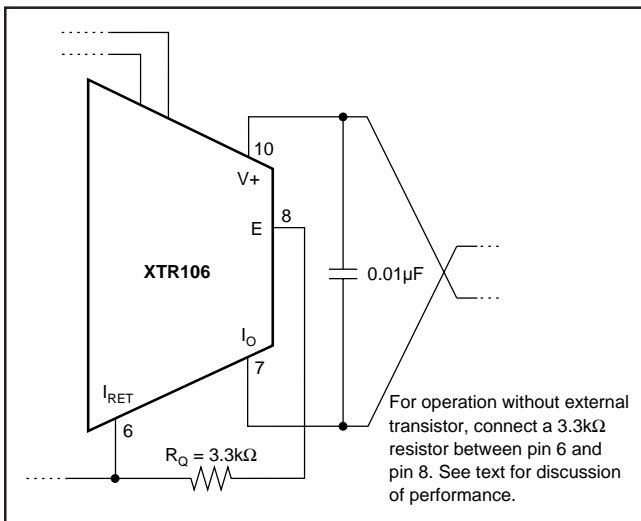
10

V+

8

E

XTR106

0.01μF

$I_O$

7

$I_{RET}$

6

$R_Q = 3.3k\Omega$

For operation without external transistor, connect a 3.3kΩ resistor between pin 6 and pin 8. See text for discussion of performance.